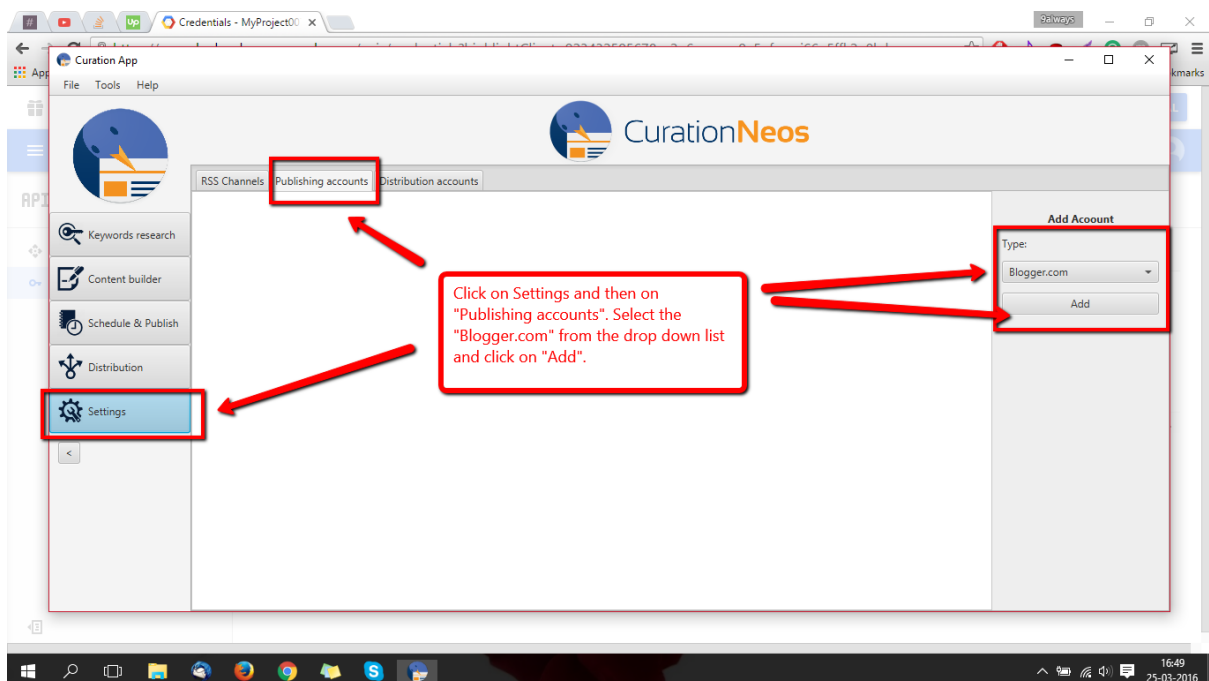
Credentials - MyProject00

9always

App

kmarks

API

Curation App

File Tools Help

CurationNeos

RSS Channels Publishing accounts Distribution accounts

Keywords research

Content builder

Schedule & Publish

Distribution

Settings

<

Add Acoount

Type:

Blogger.com

Add

Click on Settings and then on "Publishing accounts". Select the "Blogger.com" from the drop down list and click on "Add".

16:49
25-03-2016